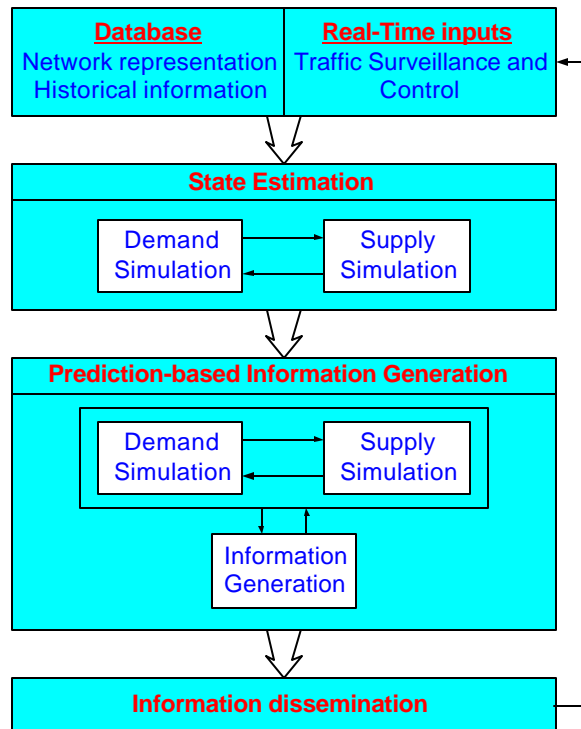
Database
Network representation
Historical information

Real-Time inputs
Traffic Surveillance and Control

State Estimation

Demand Simulation

Supply Simulation

Prediction-based Information Generation

Demand Simulation

Supply Simulation

Information Generation

Information dissemination